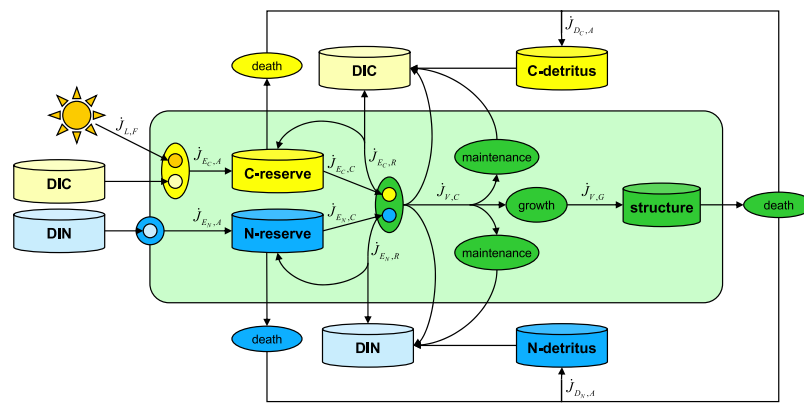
$j_{D_C,A}$

death

DIC

C-detritus

$j_{L,F}$

$j_{E_C,A}$

C-reserve

$j_{E_C,C}$

$j_{E_C,R}$

maintenance

DIC

$j_{V,C}$

growth

$j_{V,G}$

structure

death

DIN

$j_{E_N,A}$

N-reserve

$j_{E_N,C}$

$j_{E_N,R}$

maintenance

death

DIN

N-detritus

$j_{D_N,A}$